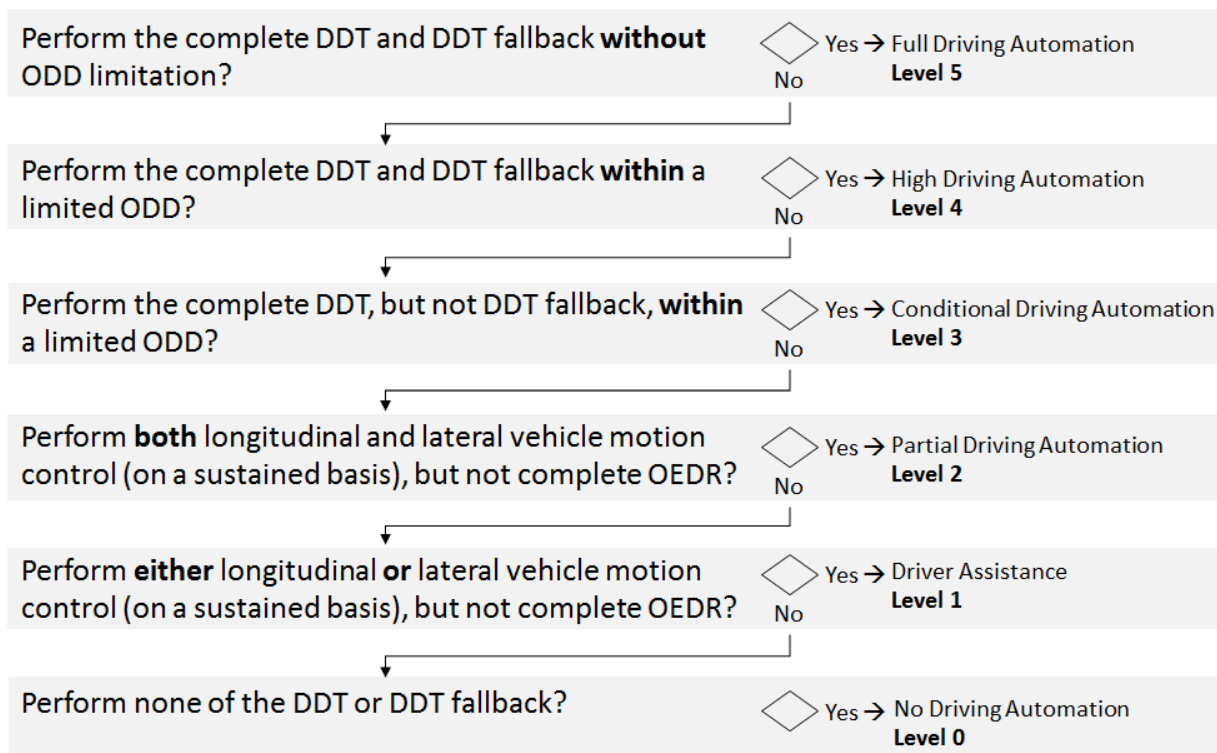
Perform the complete DDT and DDT fallback **without** ODD limitation?

Yes → Full Driving Automation
**Level 5**

No

Perform the complete DDT and DDT fallback **within** a limited ODD?

Yes → High Driving Automation
**Level 4**

No

Perform the complete DDT, but not DDT fallback, **within** a limited ODD?

Yes → Conditional Driving Automation
**Level 3**

No

Perform **both** longitudinal and lateral vehicle motion control (on a sustained basis), but not complete OEDR?

Yes → Partial Driving Automation
**Level 2**

No

Perform **either** longitudinal **or** lateral vehicle motion control (on a sustained basis), but not complete OEDR?

Yes → Driver Assistance
**Level 1**

No

Perform none of the DDT or DDT fallback?

Yes → No Driving Automation
**Level 0**